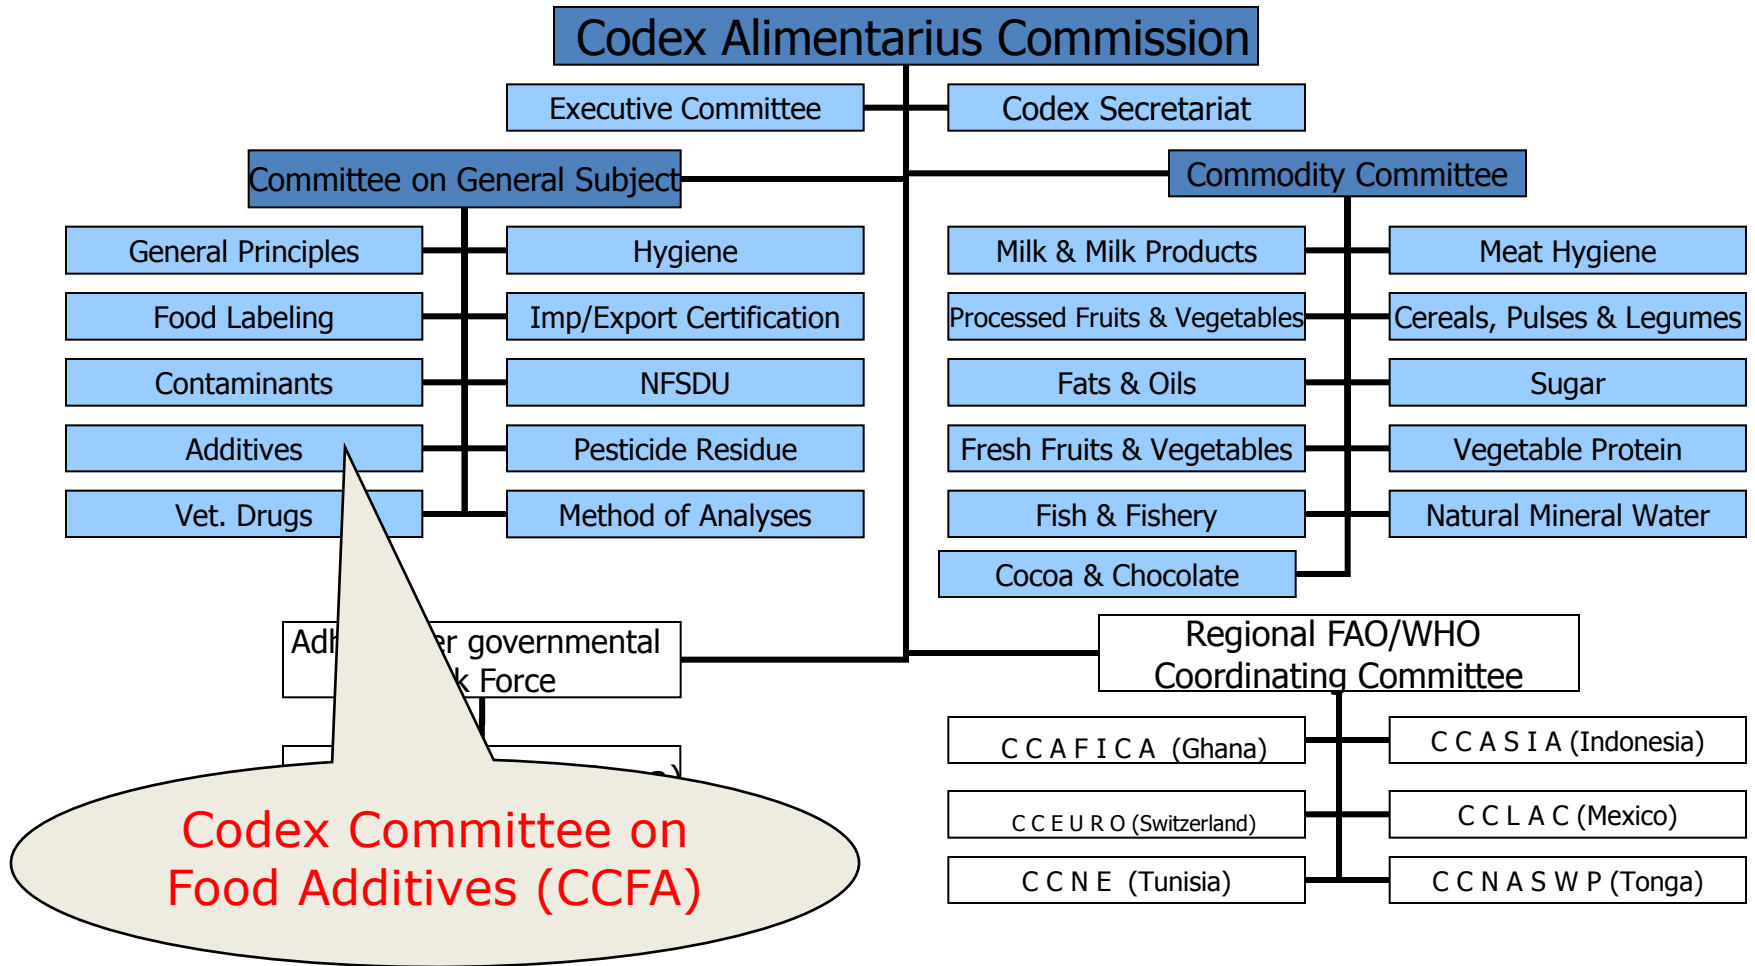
Codex Alimentarius Commission

Executive Committee

Codex Secretariat

Committee on General Subject

Commodity Committee

General Principles

Hygiene

Food Labeling

Imp/Export Certification

Contaminants

NFSDU

Additives

Pesticide Residue

Vet. Drugs

Method of Analyses

Milk & Milk Products

Meat Hygiene

Processed Fruits & Vegetables

Cereals, Pulses & Legumes

Fats & Oils

Sugar

Fresh Fruits & Vegetables

Vegetable Protein

Fish & Fishery

Natural Mineral Water

Cocoa & Chocolate

Adh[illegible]er governmental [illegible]k Force

Regional FAO/WHO Coordinating Committee

C C A F I C A (Ghana)

C C A S I A (Indonesia)

C C E U R O (Switzerland)

C C L A C (Mexico)

C C N E (Tunisia)

C C N A S W P (Tonga)

Codex Committee on Food Additives (CCFA)